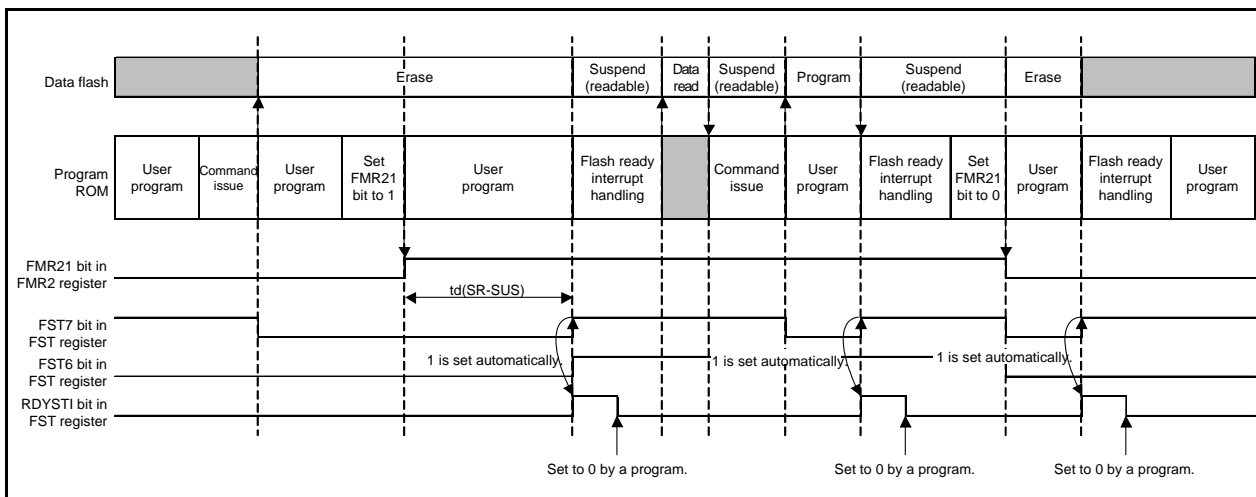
Data flash

Erase

Suspend (readable)

Data read

Suspend (readable)

Program

Suspend (readable)

Erase

Program ROM

User program

Command issue

User program

Set FMR21 bit to 1

User program

Flash ready interrupt handling

Command issue

User program

Flash ready interrupt handling

Set FMR21 bit to 0

User program

Flash ready interrupt handling

User program

FMR21 bit in FMR2 register

td(SR-SUS)

FST7 bit in FST register

FST6 bit in FST register

1 is set automatically.

1 is set automatically.

1 is set automatically.

RDYSTI bit in FST register

Set to 0 by a program.

Set to 0 by a program.

Set to 0 by a program.